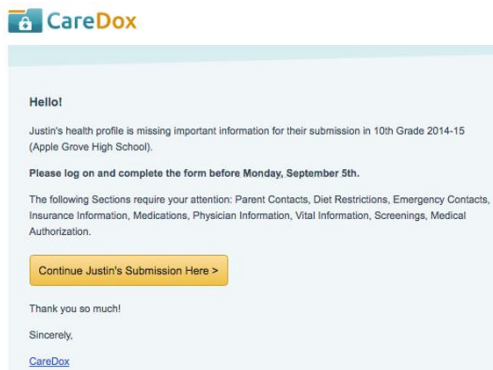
CareDox

Hello!

Justin's health profile is missing important information for their submission in 10th Grade 2014-15 (Apple Grove High School).

Please log on and complete the form before Monday, September 5th.

The following Sections require your attention: Parent Contacts, Diet Restrictions, Emergency Contacts, Insurance Information, Medications, Physician Information, Vital Information, Screenings, Medical Authorization.

Continue Justin's Submission Here >

Thank you so much!

Sincerely,

CareDox